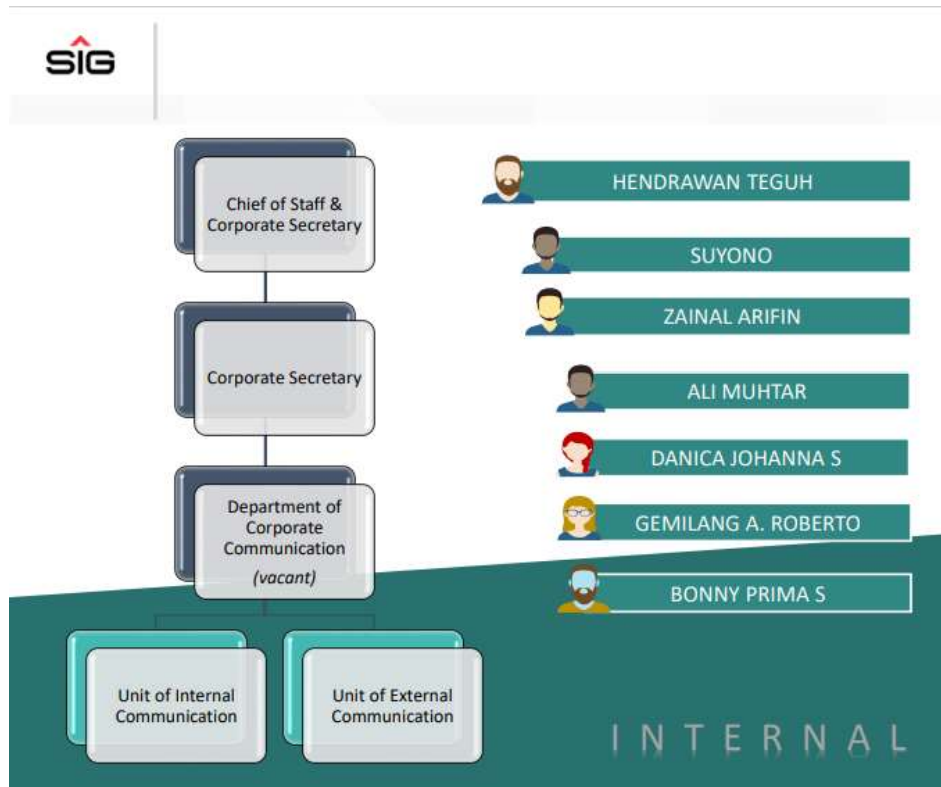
SIG

Chief of Staff & Corporate Secretary

Corporate Secretary

Department of Corporate Communication (vacant)

Unit of Internal Communication

Unit of External Communication

HENDRAWAN TEGUH

SUYONO

ZAINAL ARIFIN

ALI MUHTAR

DANICA JOHANNA S

GEMILANG A. ROBERTO

BONNY PRIMA S

INTERNAL